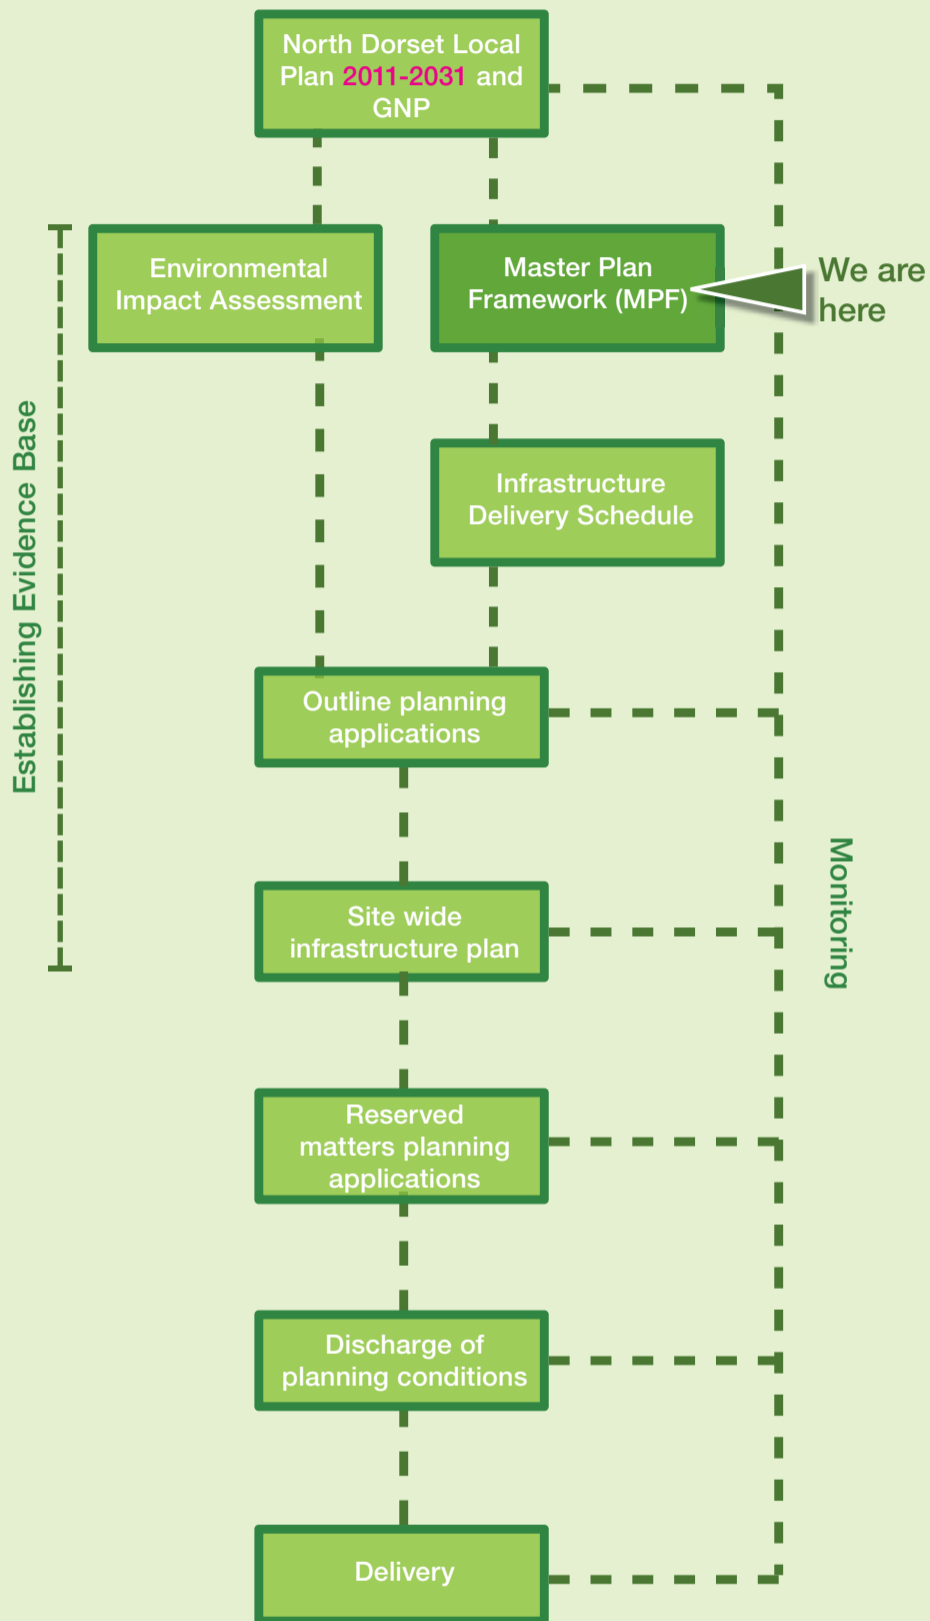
North Dorset Local Plan 2011-2031 and GNP

Establishing Evidence Base

Environmental Impact Assessment

Master Plan Framework (MPF)

We are here

Infrastructure Delivery Schedule

Outline planning applications

Site wide infrastructure plan

Monitoring

Reserved matters planning applications

Discharge of planning conditions

Delivery